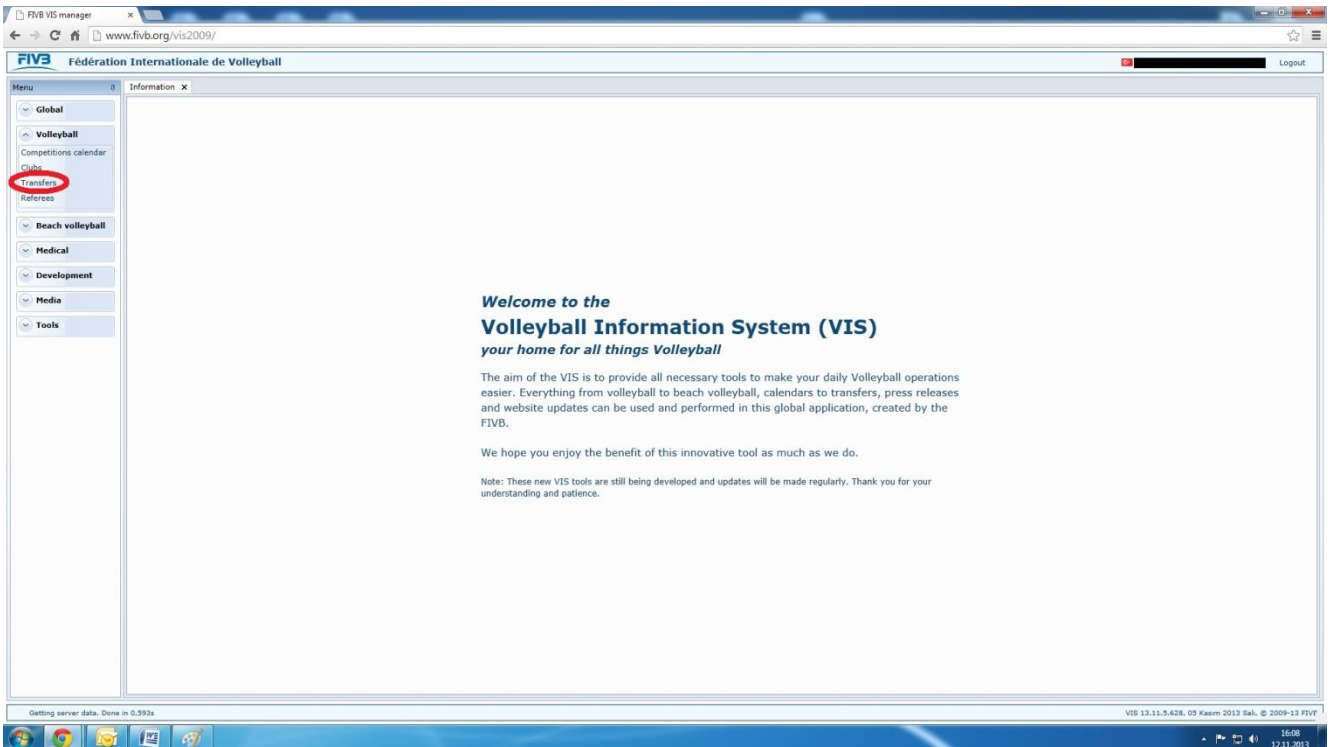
FIVB VIS manager

www.fivb.org/vis2009/

FIVB Fédération Internationale de Volleyball

Logout

Menu

Information

Global

Volleyball

Competitions calendar

Clubs

Transfers

Referees

Beach volleyball

Medical

Development

Media

Tools

*Welcome to the*

**Volleyball Information System (VIS)**

*your home for all things Volleyball*

The aim of the VIS is to provide all necessary tools to make your daily Volleyball operations easier. Everything from volleyball to beach volleyball, calendars to transfers, press releases and website updates can be used and performed in this global application, created by the FIVB.

We hope you enjoy the benefit of this innovative tool as much as we do.

Note: These new VIS tools are still being developed and updates will be made regularly. Thank you for your understanding and patience.

Getting server data. Done in 0,593s

VIS 13.11.5.628, 05 Kasım 2013 Salı, © 2009-13 FIVB

16:08
12.11.2013